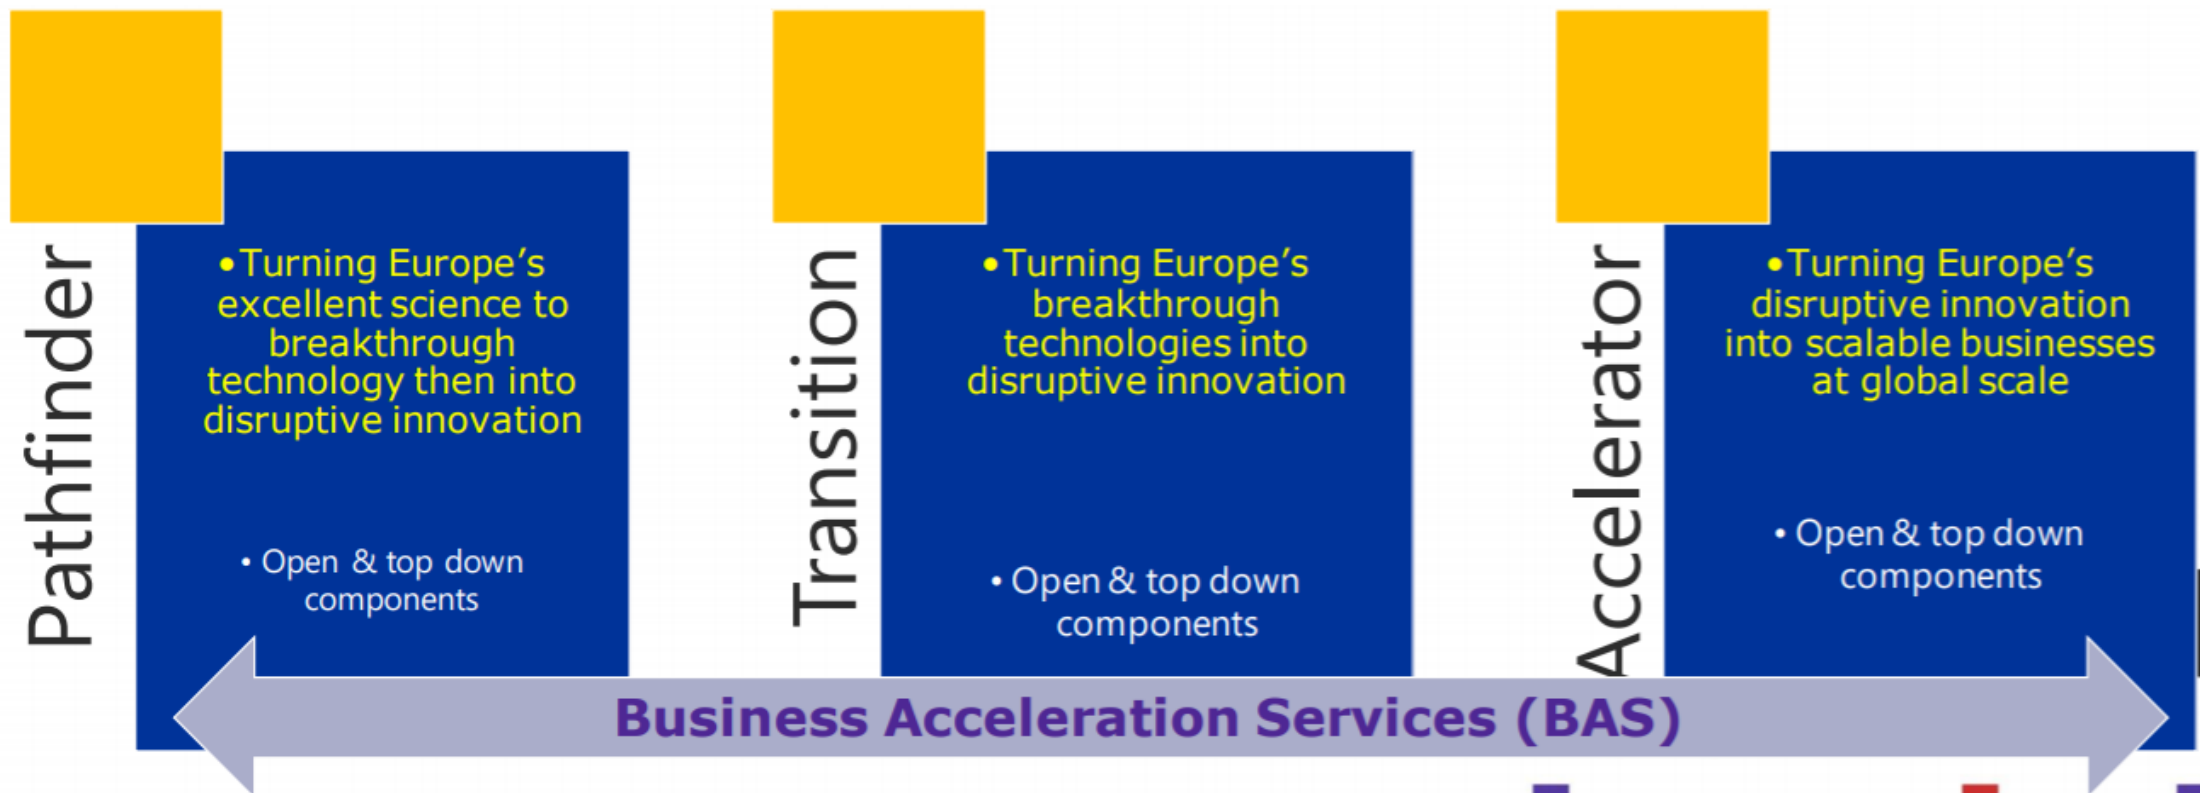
Pathfinder

• Turning Europe's excellent science to breakthrough technology then into disruptive innovation

• Open & top down components

Transition

• Turning Europe's breakthrough technologies into disruptive innovation

• Open & top down components

Accelerator

• Turning Europe's disruptive innovation into scalable businesses at global scale

• Open & top down components

Business Acceleration Services (BAS)